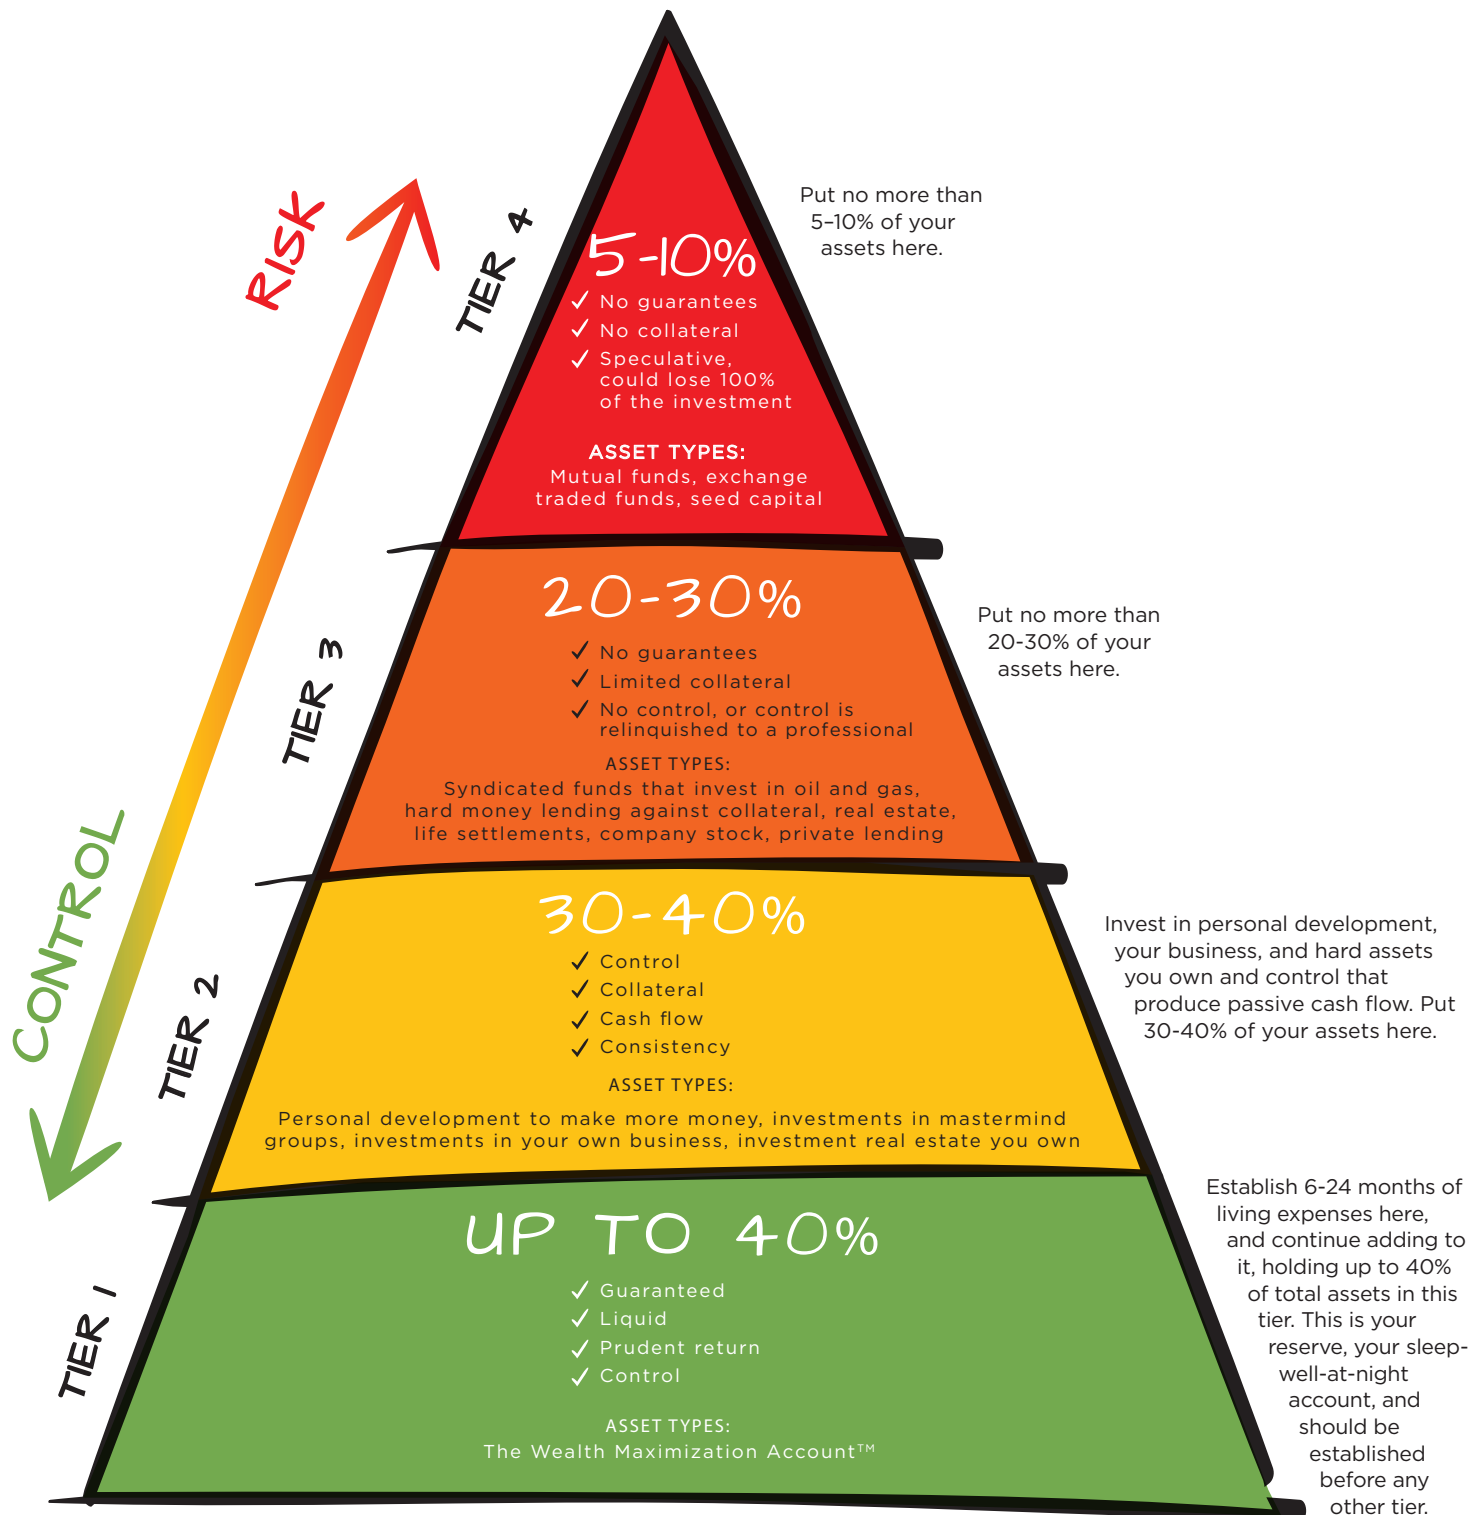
RISK

CONTROL

TIER 4

5-10%

✓ No guarantees
✓ No collateral
✓ Speculative, could lose 100% of the investment

ASSET TYPES:
Mutual funds, exchange traded funds, seed capital

Put no more than 5–10% of your assets here.

TIER 3

20-30%

✓ No guarantees
✓ Limited collateral
✓ No control, or control is relinquished to a professional

ASSET TYPES:
Syndicated funds that invest in oil and gas, hard money lending against collateral, real estate, life settlements, company stock, private lending

Put no more than 20-30% of your assets here.

TIER 2

30-40%

✓ Control
✓ Collateral
✓ Cash flow
✓ Consistency

ASSET TYPES:
Personal development to make more money, investments in mastermind groups, investments in your own business, investment real estate you own

Invest in personal development, your business, and hard assets you own and control that produce passive cash flow. Put 30-40% of your assets here.

TIER 1

UP TO 40%

✓ Guaranteed
✓ Liquid
✓ Prudent return
✓ Control

ASSET TYPES:
The Wealth Maximization Account™

Establish 6-24 months of living expenses here, and continue adding to it, holding up to 40% of total assets in this tier. This is your reserve, your sleep-well-at-night account, and should be established before any other tier.